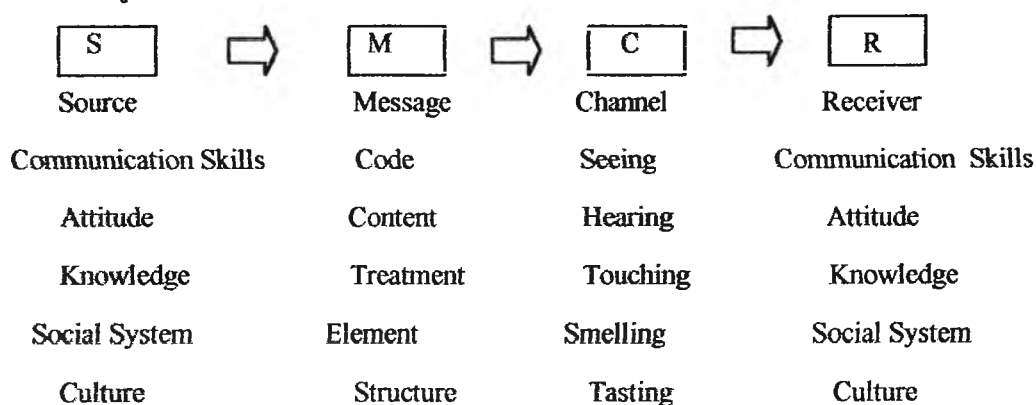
S M C R

Source Message Channel Receiver

| Source | Message | Channel | Receiver |
|---|---|---|---|
| Communication Skills | Code | Seeing | Communication Skills |
| Attitude | Content | Hearing | Attitude |
| Knowledge | Treatment | Touching | Knowledge |
| Social System | Element | Smelling | Social System |
| Culture | Structure | Tasting | Culture |